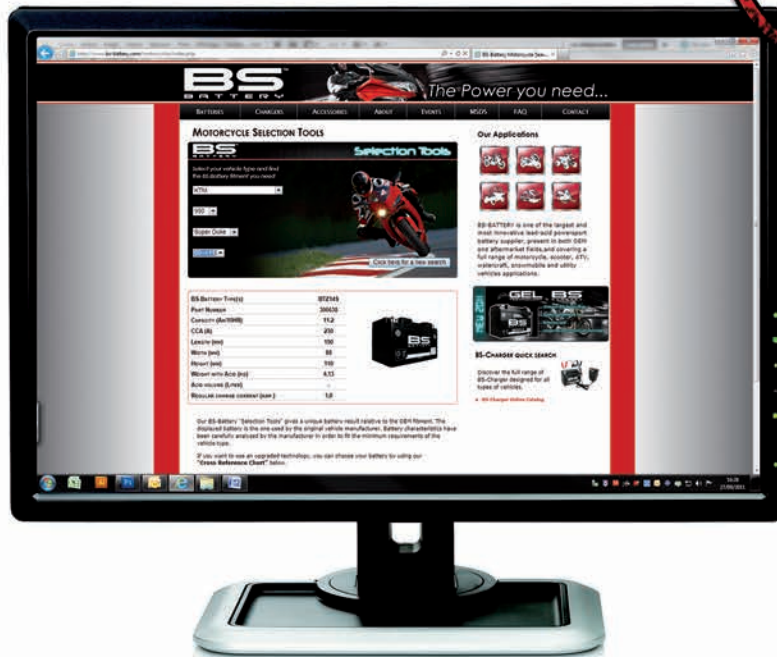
BS BATTERY

The Power you need...

BATTERIES | CHARGERS | ACCESSORIES | ABOUT | EVENTS | MSDS | FAQ | CONTACT

MOTORCYCLE SELECTION TOOLS

BS BATTERY

Selection Tools

KTM

950

Super Duke

Click here for a new search

Our Applications

BS-BATTERY is one of the largest and most innovative lead-acid powersport battery supplier, present in both OEM and aftermarket fields, and covering a full range of motorcycle, scooter, ATV, watercraft, snowmobile and utility vehicles applications.

GEL BS

| BS-Battery Type(s) | BTZ14S |
|---|---|
| Part Number | 300630 |
| Capacity (Ah/10HR) | 11.2 |
| CCA (A) | 230 |
| Length (mm) | 150 |
| Width (mm) | 88 |
| Height (mm) | 110 |
| Weight with Acid (kg) | 4.13 |
| Acid volume (Liter) | - |
| Regular charge current (amp.) | 1.0 |

BS-CHARGER QUICK SEARCH

Discover the full range of BS-Charger designed for all types of vehicles.

BS-Charger Online Catalog

Our BS-Battery "Selection Tools" gives a unique battery result relative to the OEM fitment. The displayed battery is the one used by the original vehicle manufacturer. Battery characteristics have been carefully analysed by the manufacturer in order to fit the minimum requirements of the vehicle type.

If you want to use an upgraded technology, you can choose your battery by using our "Cross Reference Chart" below.